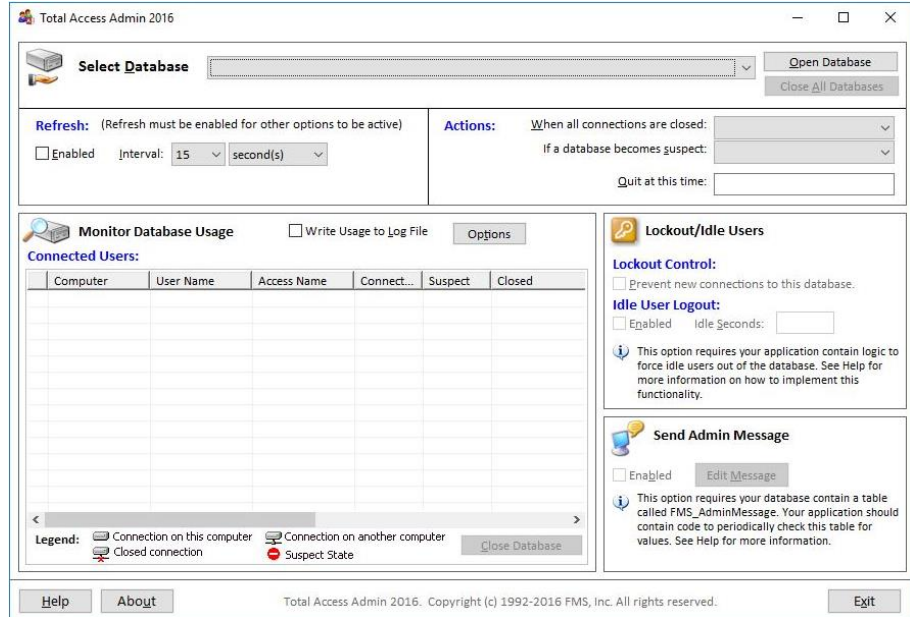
Total Access Admin 2016

Select Database

Open Database

Close All Databases

Refresh: (Refresh must be enabled for other options to be active)

Enabled Interval: 15 second(s)

Actions: When all connections are closed:

If a database becomes suspect:

Quit at this time:

Monitor Database Usage

Write Usage to Log File

Options

Connected Users:

| | Computer | User Name | Access Name | Connect... | Suspect | Closed |
|---|---|---|---|---|---|---|

Legend: Connection on this computer Connection on another computer Closed connection Suspect State

Close Database

Lockout/Idle Users

Lockout Control:

Prevent new connections to this database.

Idle User Logout:

Enabled Idle Seconds:

This option requires your application contain logic to force idle users out of the database. See Help for more information on how to implement this functionality.

Send Admin Message

Enabled Edit Message

This option requires your database contain a table called FMS_AdminMessage. Your application should contain code to periodically check this table for values. See Help for more information.

Help About Total Access Admin 2016. Copyright (c) 1992-2016 FMS, Inc. All rights reserved. Exit